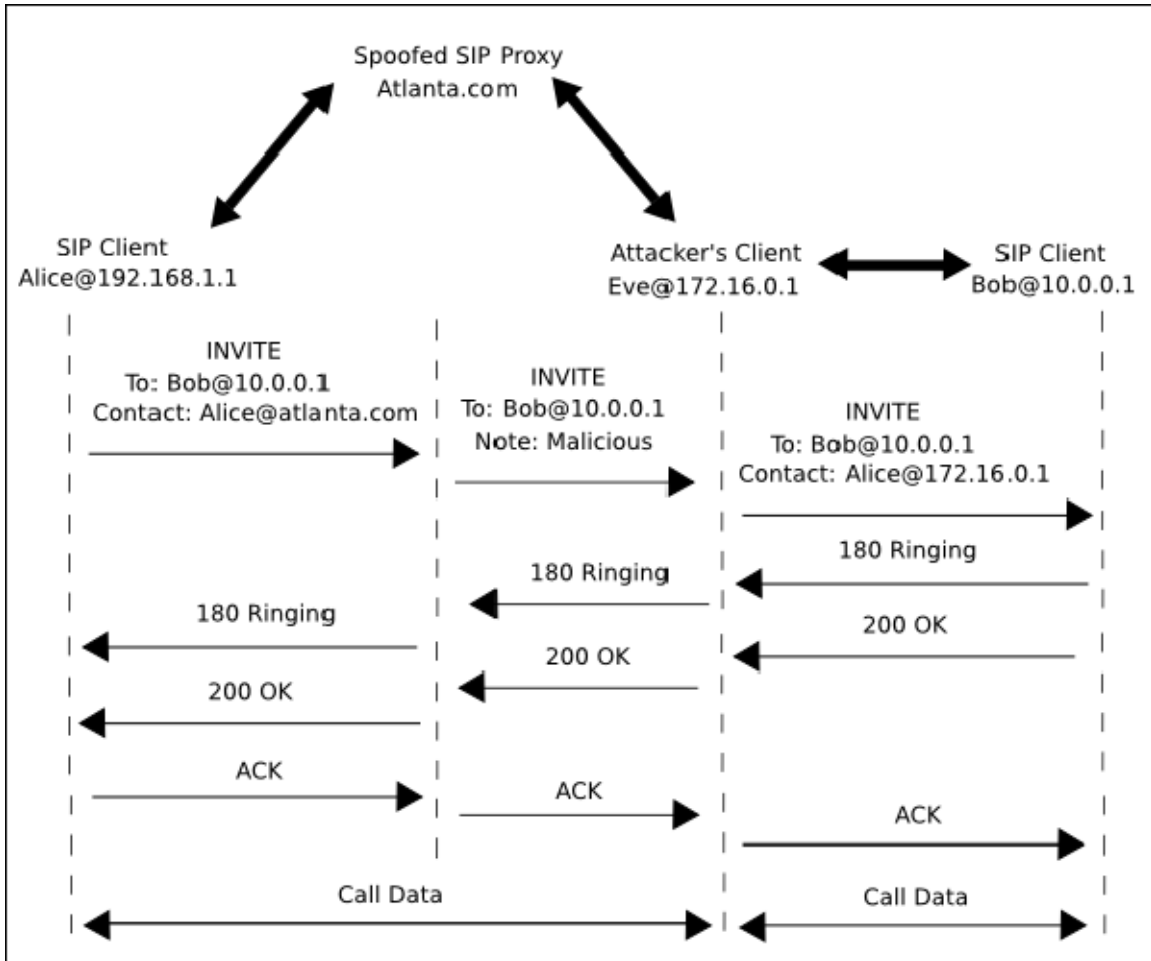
Spoofed SIP Proxy
Atlanta.com

SIP Client
Alice@192.168.1.1

Attacker's Client
Eve@172.16.0.1

SIP Client
Bob@10.0.0.1

INVITE
To: Bob@10.0.0.1
Contact: Alice@atlanta.com

INVITE
To: Bob@10.0.0.1
Note: Malicious

INVITE
To: Bob@10.0.0.1
Contact: Alice@172.16.0.1

180 Ringing

180 Ringing

180 Ringing

200 OK

200 OK

200 OK

ACK

ACK

ACK

Call Data

Call Data